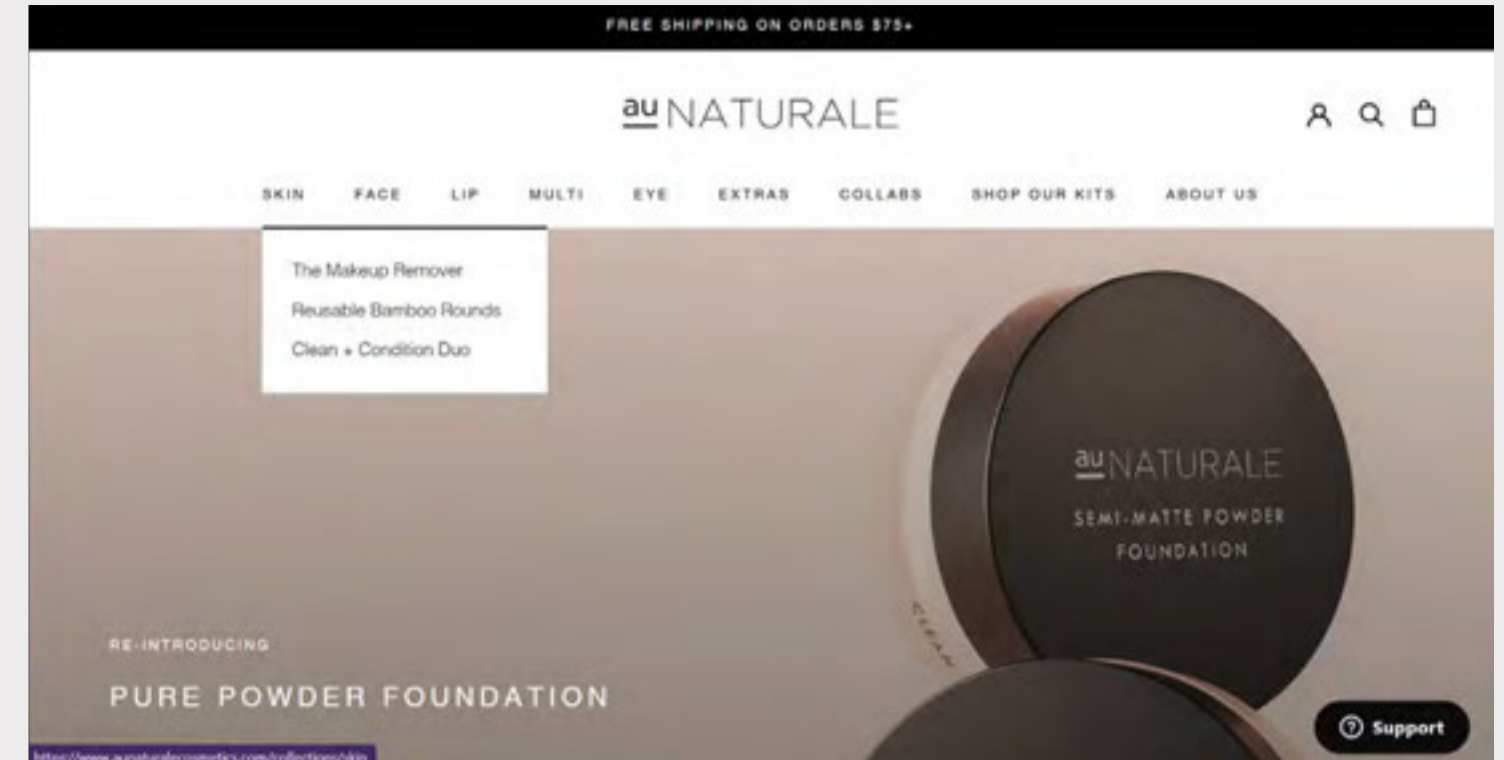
FREE SHIPPING ON ORDERS $75+

au NATURALE

SKIN FACE LIP MULTI EYE EXTRAS COLLABS SHOP OUR KITS ABOUT US

The Makeup Remover
Reusable Bamboo Rounds
Clean + Condition Duo

au NATURALE
SEMI-MATTE POWDER FOUNDATION

CLEAN

RE-INTRODUCING

PURE POWDER FOUNDATION

Support

https://www.aunaturalecosmetics.com/collections/skin